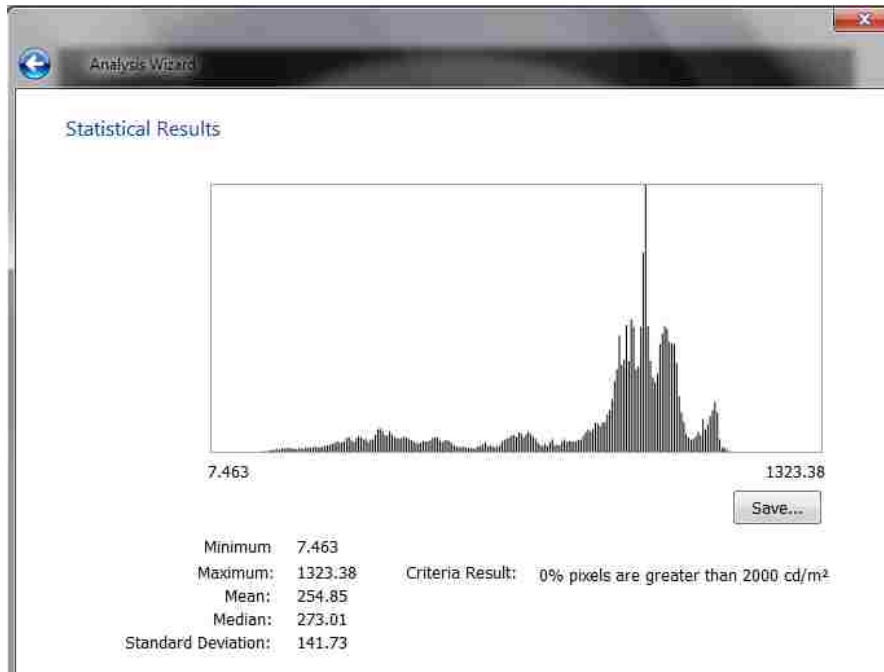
Analysis Wizard

Statistical Results

7.463

1323.38

Save...

Minimum 7.463
Maximum: 1323.38
Mean: 254.85
Median: 273.01
Standard Deviation: 141.73

Criteria Result: 0% pixels are greater than 2000 cd/m²